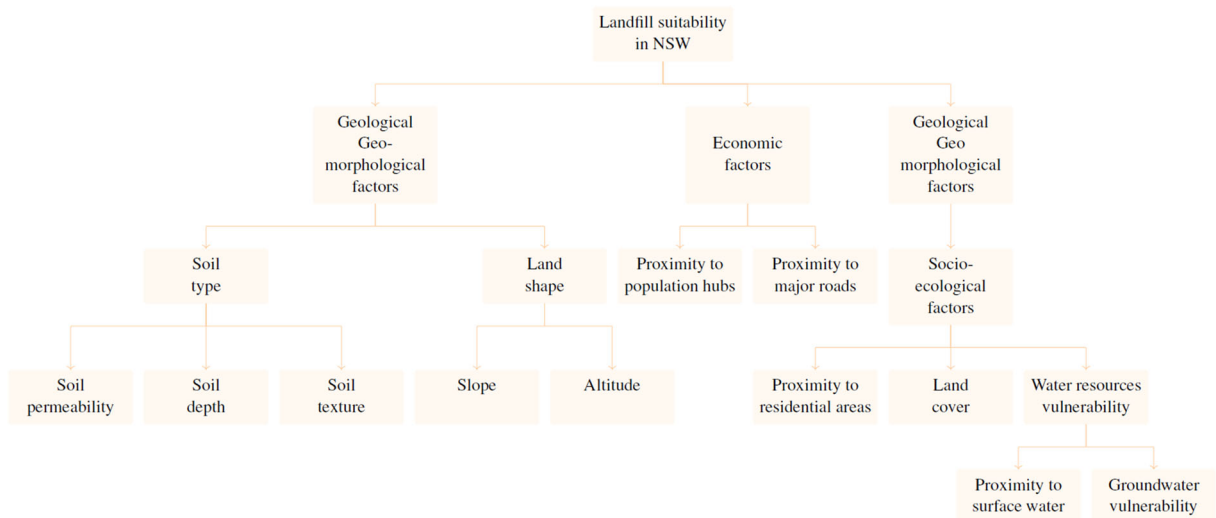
Landfill suitability in NSW

Geological Geo-morphological factors

Economic factors

Geological Geo morphological factors

Soil type

Land shape

Proximity to population hubs

Proximity to major roads

Socio-ecological factors

Soil permeability

Soil depth

Soil texture

Slope

Altitude

Proximity to residential areas

Land cover

Water resources vulnerability

Proximity to surface water

Groundwater vulnerability